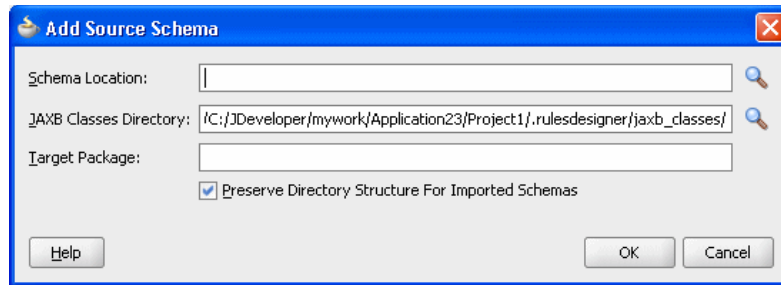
Add Source Schema

Schema Location:

JAXB Classes Directory: /C:/JDeveloper/mywork/Application23/Project1/.rulesdesigner/jaxb_classes/

Target Package:

Preserve Directory Structure For Imported Schemas

Help

OK

Cancel